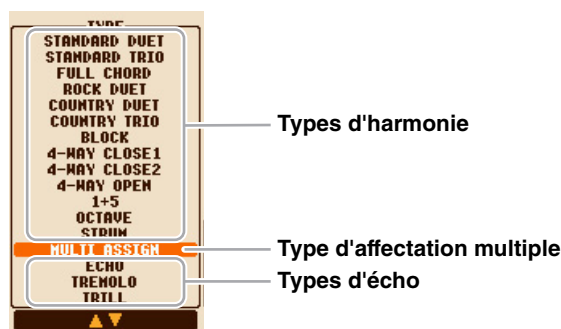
TYPE
STANDARD DUET
STANDARD TRIO
FULL CHORD
ROCK DUET
COUNTRY DUET
COUNTRY TRIO
BLOCK
4-WAY CLOSE1
4-WAY CLOSE2
4-WAY OPEN
1+5
OCTAVE
STRUM
MULTI ASSIGN
ECHO
TREMOLO
TRILL
▲▼

Types d'harmonie
Type d'affectation multiple
Types d'écho